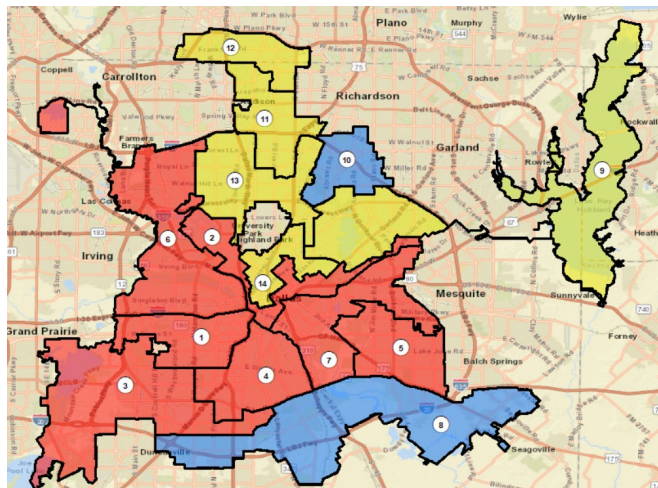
Plano
Murphy
Wylie
W Park Blvd
W 15th St
E Park Blvd
544
W FM 544
12
Frankford
Coppell
Carrollton
Sachse
Richardson
Addison
11
Valwood Pkwy
Farmers Branch
Rowlett
Rockwall
W Miller Rd
10
Garland
9
Royal Ln
13
Las Colinas
Heath
Irving
6
2
University Park
Highland Park
Lovers Ln
67
193
Mesquite
14
Singleton Blvd
Dallas
Sunnyvale
Grand Prairie
1
7
5
Forney
Balch Springs
3
4
Lake June Rd
8
Duncanville
Seagoville